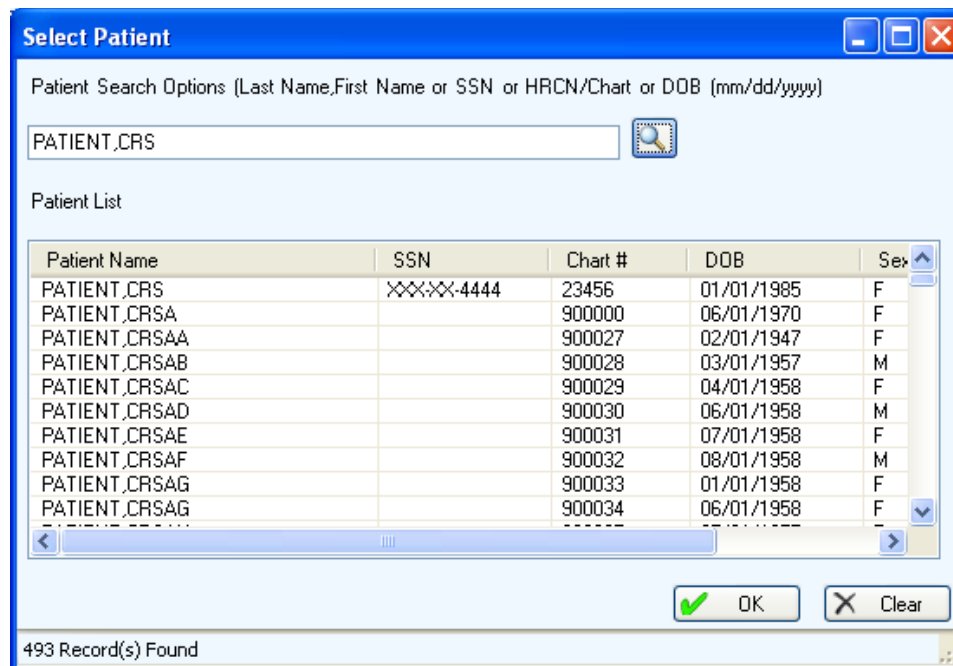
Select Patient

Patient Search Options (Last Name,First Name or SSN or HRCN/Chart or DOB (mm/dd/yyyy)

PATIENT,CRS

Patient List

| Patient Name | SSN | Chart # | DOB | Sex |
|---|---|---|---|---|
| PATIENT,CRS | XXX-XX-4444 | 23456 | 01/01/1985 | F |
| PATIENT,CRSA | | 900000 | 06/01/1970 | F |
| PATIENT,CRSAA | | 900027 | 02/01/1947 | F |
| PATIENT,CRSAB | | 900028 | 03/01/1957 | M |
| PATIENT,CRSAC | | 900029 | 04/01/1958 | F |
| PATIENT,CRSAD | | 900030 | 06/01/1958 | M |
| PATIENT,CRSAE | | 900031 | 07/01/1958 | F |
| PATIENT,CRSAF | | 900032 | 08/01/1958 | M |
| PATIENT,CRSAG | | 900033 | 01/01/1958 | F |
| PATIENT,CRSAG | | 900034 | 06/01/1958 | F |
| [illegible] | | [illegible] | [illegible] | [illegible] |

OK
Clear

493 Record(s) Found